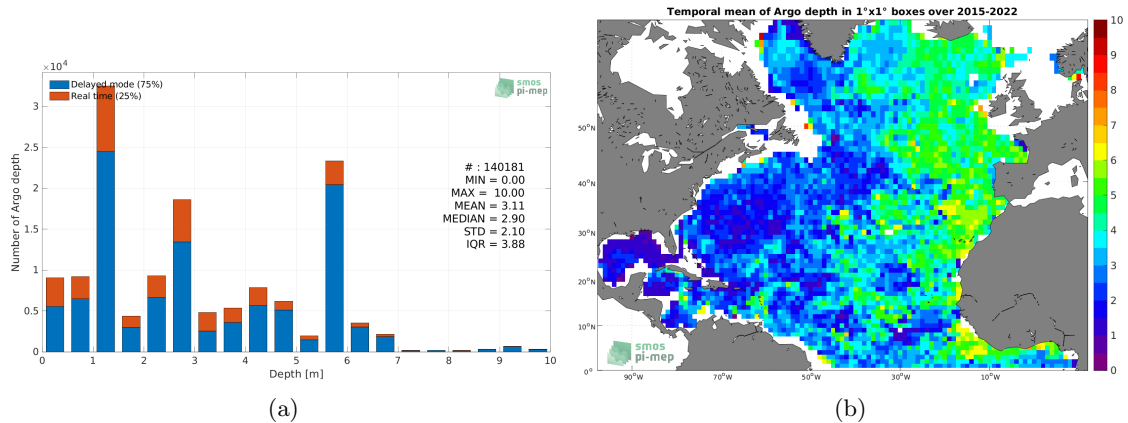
$\times 10^4$

Delayed mode (75%)
Real time (25%)

smos
pi-mep

Number of Argo depth

3
2.5
2
1.5
1
0.5
0

# : 140181
MIN = 0.00
MAX = 10.00
MEAN = 3.11
MEDIAN = 2.90
STD = 2.10
IQR = 3.88

0 1 2 3 4 5 6 7 8 9 10
Depth [m]

(a)

Temporal mean of Argo depth in 1°x1° boxes over 2015-2022

50°N
40°N
30°N
20°N
10°N
0°

90°W 70°W 50°W 30°W 10°W

smos
pi-mep

10
9
8
7
6
5
4
3
2
1
0

(b)